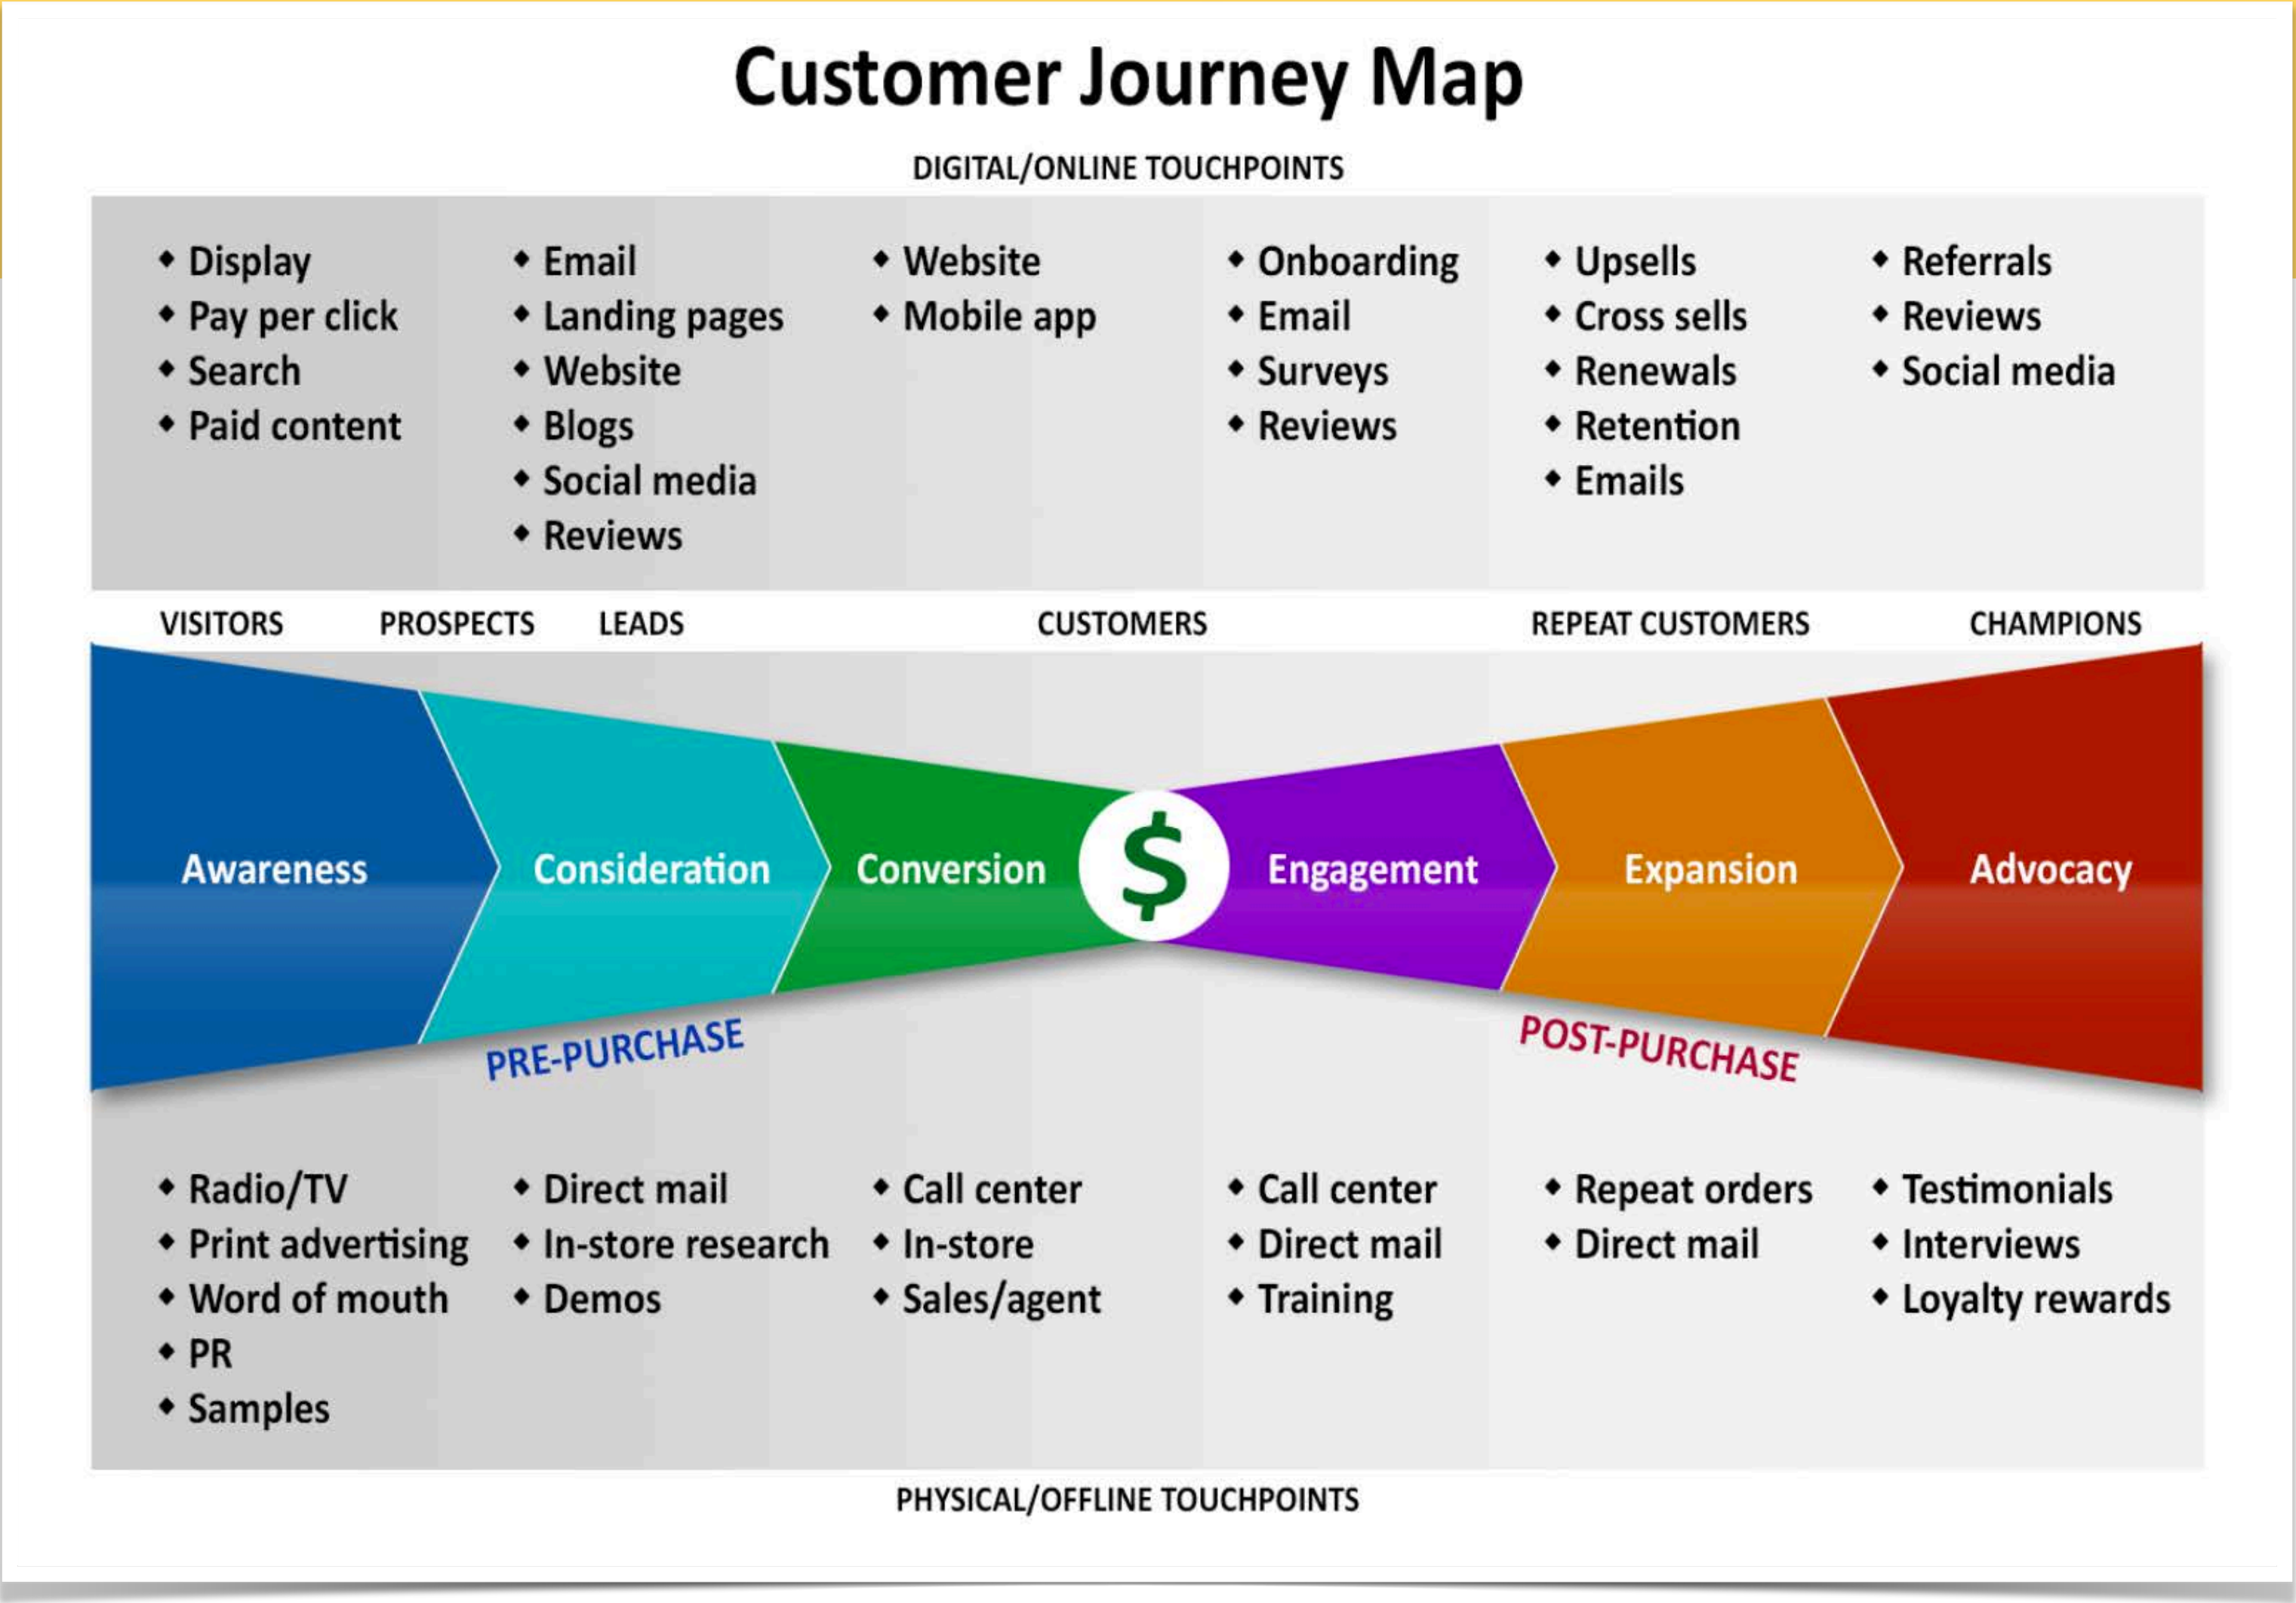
Customer Journey Map

DIGITAL/ONLINE TOUCHPOINTS

- Display
- Pay per click
- Search
- Paid content

- Email
- Landing pages
- Website
- Blogs
- Social media
- Reviews

- Website
- Mobile app

- Onboarding
- Email
- Surveys
- Reviews

- Upsells
- Cross sells
- Renewals
- Retention
- Emails

- Referrals
- Reviews
- Social media

VISITORS PROSPECTS LEADS CUSTOMERS REPEAT CUSTOMERS CHAMPIONS

Awareness Consideration Conversion $ Engagement Expansion Advocacy

PRE-PURCHASE POST-PURCHASE

- Radio/TV
- Print advertising
- Word of mouth
- PR
- Samples

- Direct mail
- In-store research
- Demos

- Call center
- In-store
- Sales/agent

- Call center
- Direct mail
- Training

- Repeat orders
- Direct mail

- Testimonials
- Interviews
- Loyalty rewards

PHYSICAL/OFFLINE TOUCHPOINTS